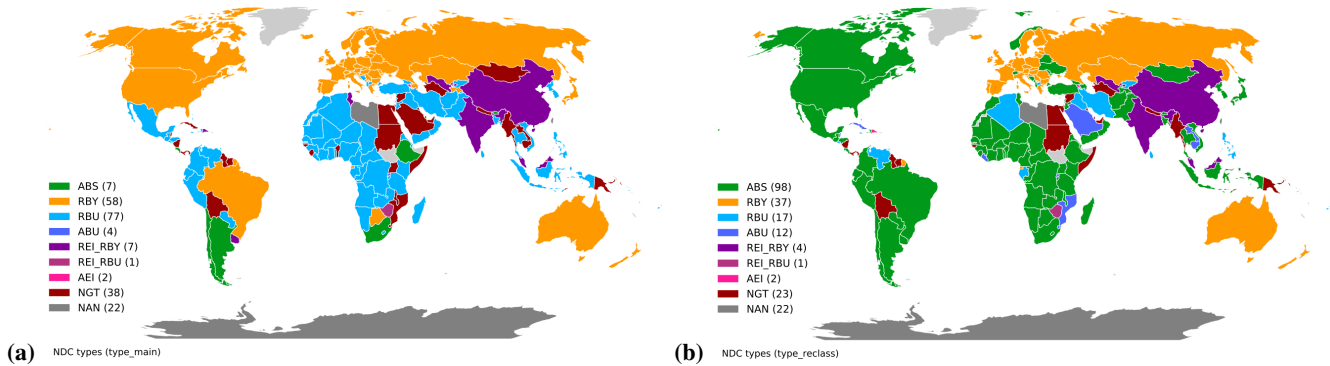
ABS (7)
RBY (58)
RBU (77)
ABU (4)
REI_RBY (7)
REI_RBU (1)
AEI (2)
NGT (38)
NAN (22)

(a) NDC types (type_main)

ABS (98)
RBY (37)
RBU (17)
ABU (12)
REI_RBY (4)
REI_RBU (1)
AEI (2)
NGT (23)
NAN (22)

(b) NDC types (type_reclass)